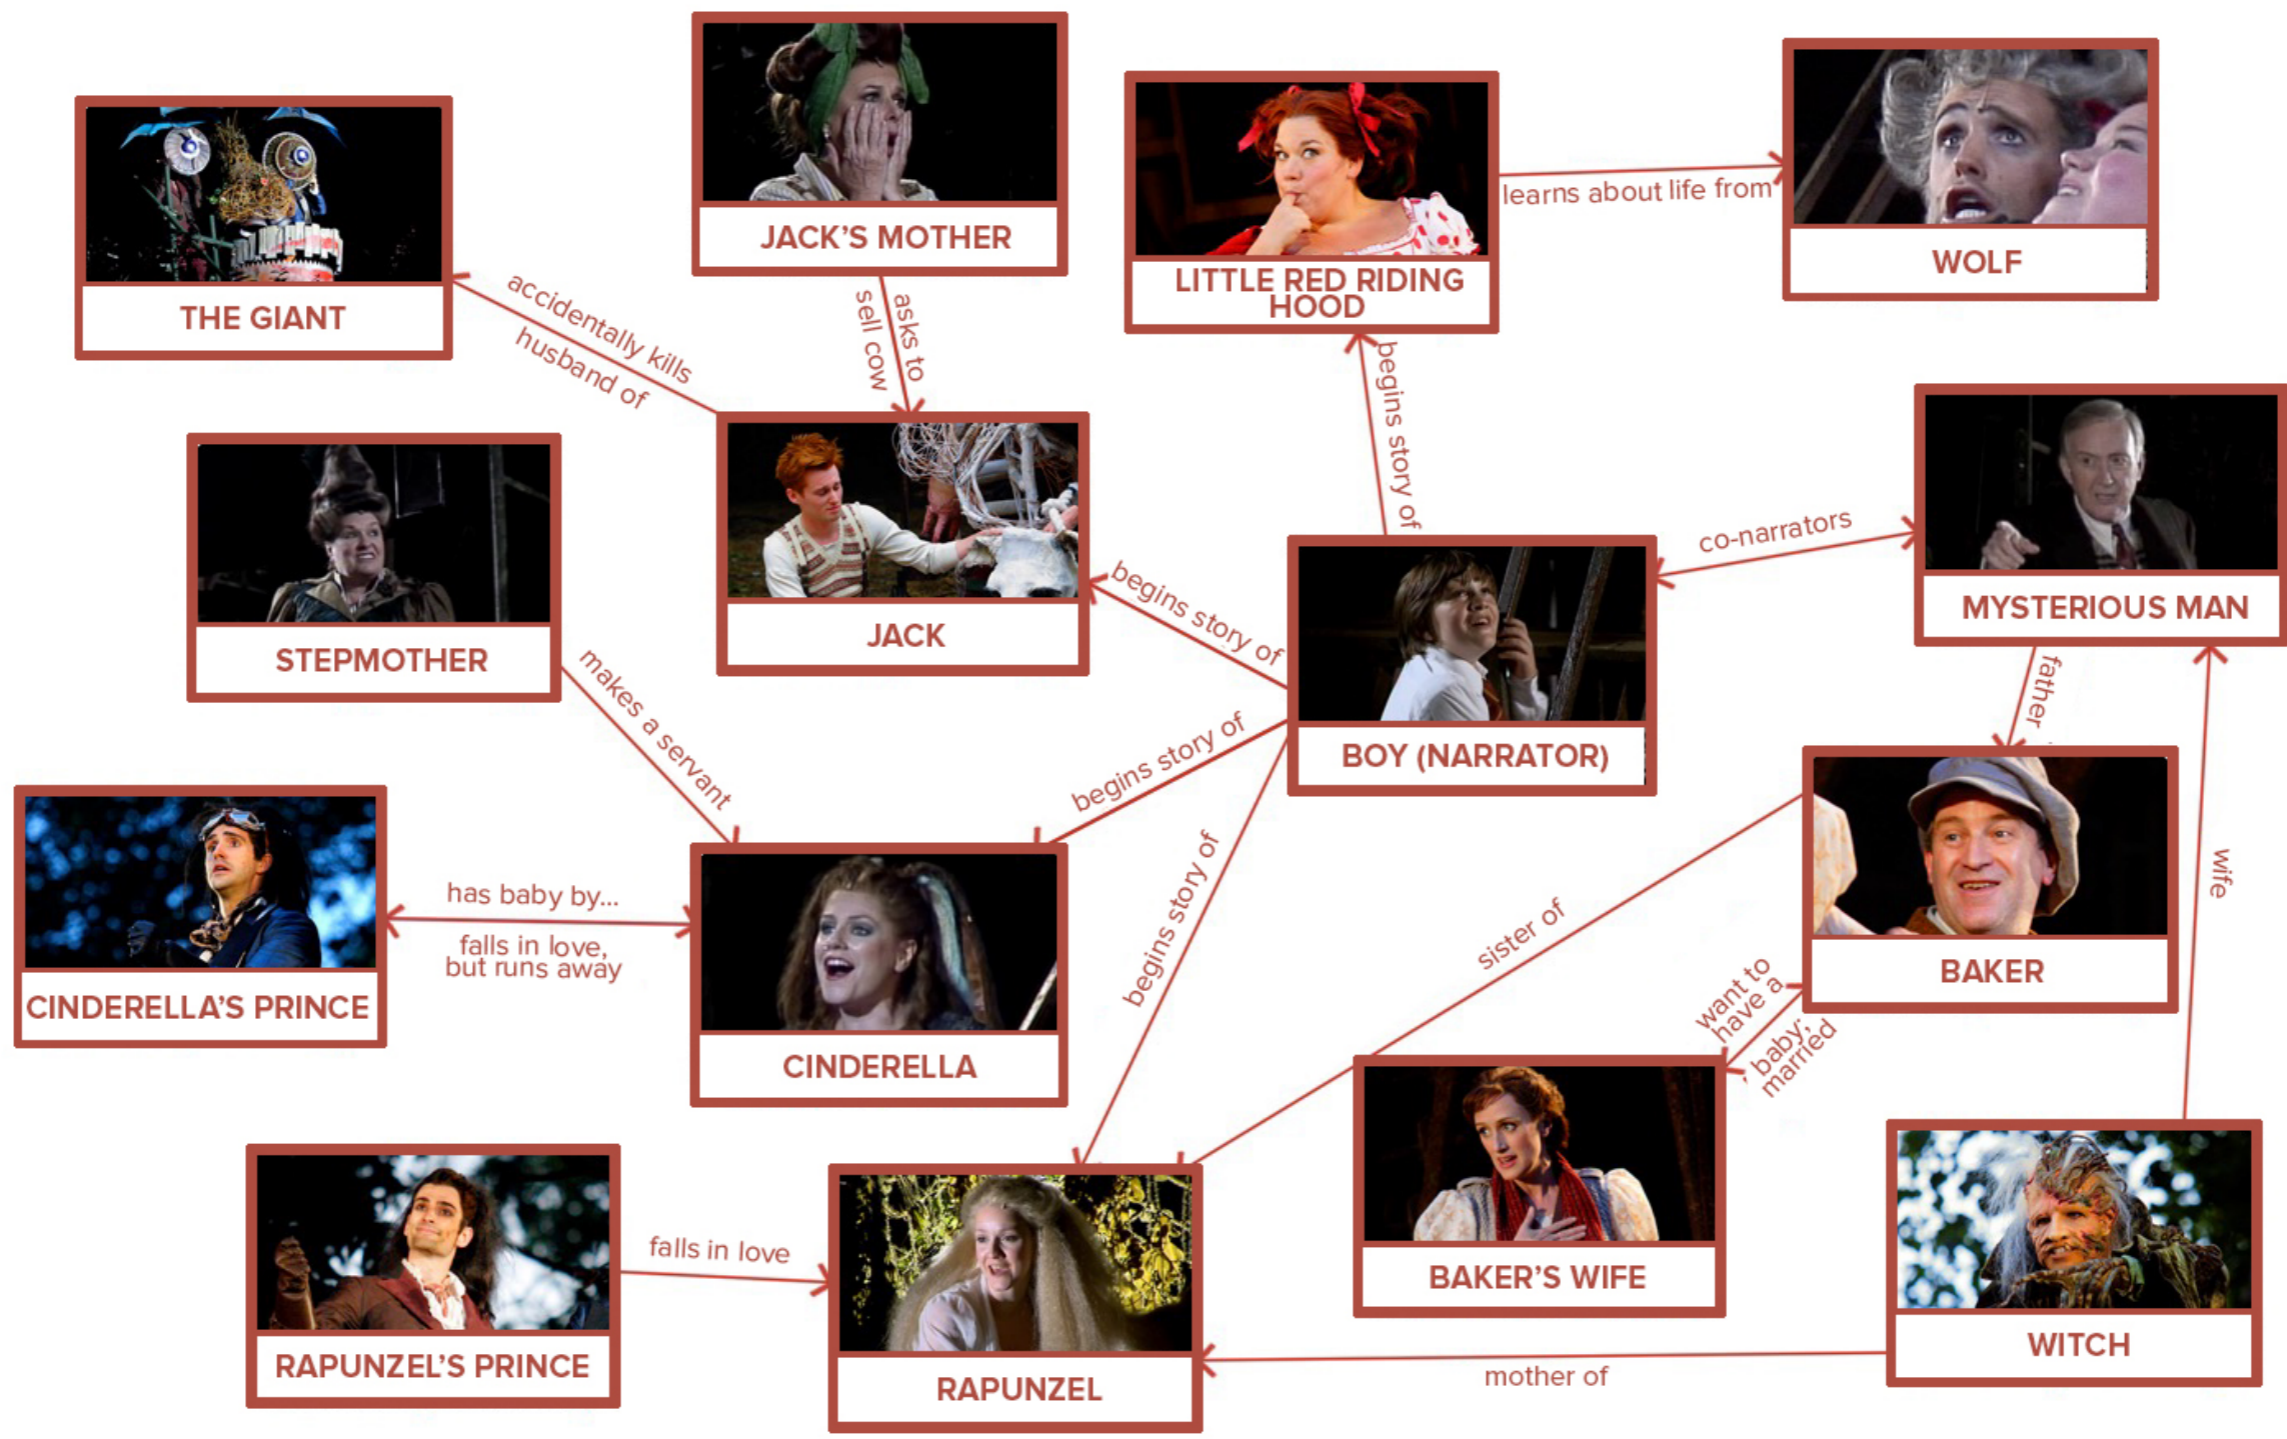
JACK'S MOTHER

THE GIANT

LITTLE RED RIDING HOOD

WOLF

learns about life from

accidentally kills

husband of

sell cow

asks to

begins story of

STEPMOTHER

JACK

MYSTERIOUS MAN

co-narrators

begins story of

BOY (NARRATOR)

father

makes a servant

begins story of

BAKER

CINDERELLA'S PRINCE

has baby by...

falls in love, but runs away

CINDERELLA

begins story of

sister of

want to have a baby, married

wife

BAKER'S WIFE

RAPUNZEL'S PRINCE

falls in love

RAPUNZEL

WITCH

mother of